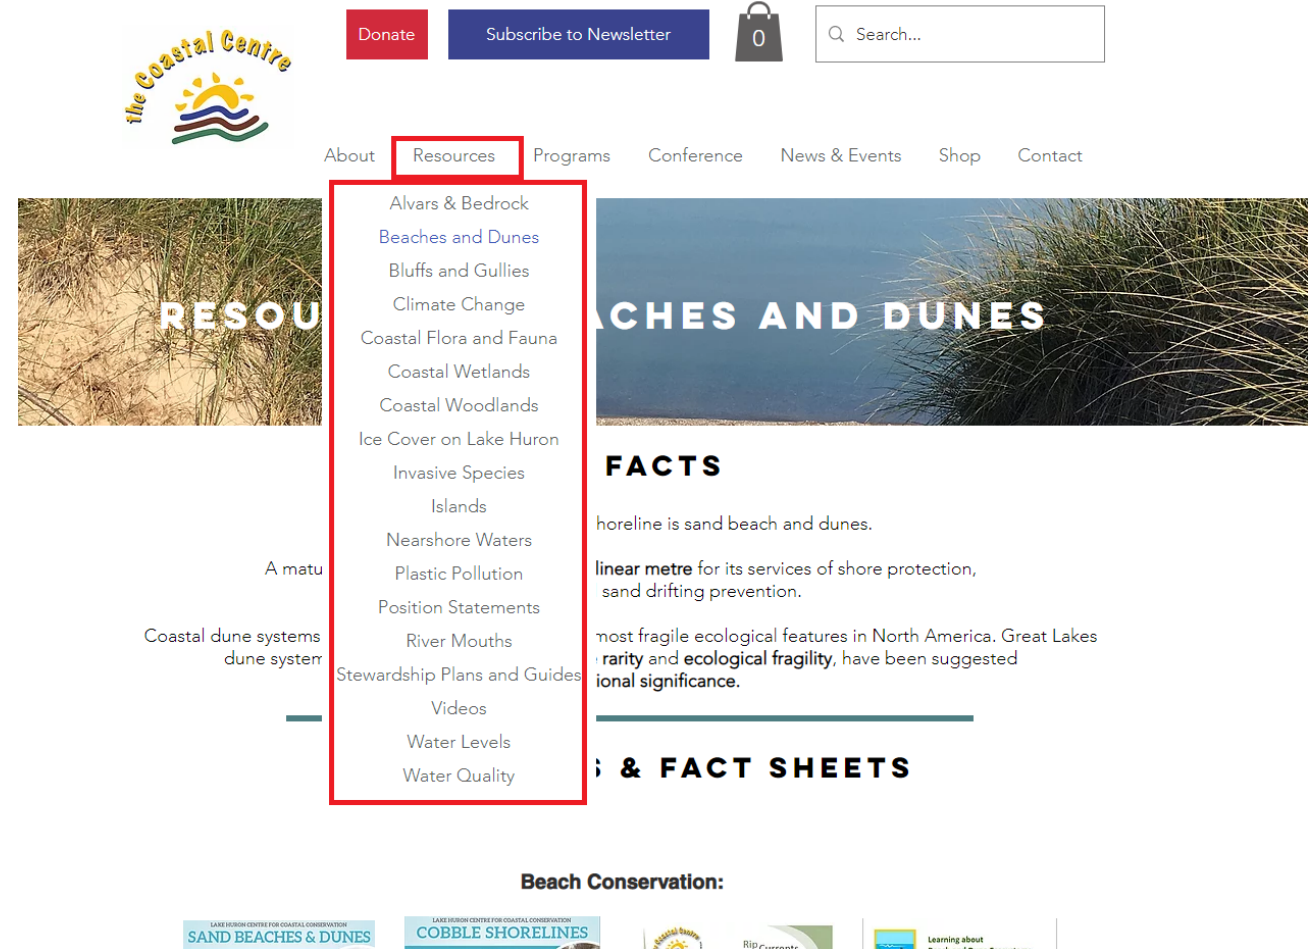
the Coastal Centre

Donate

Subscribe to Newsletter

0

Search...

About Resources Programs Conference News & Events Shop Contact

Alvars & Bedrock
Beaches and Dunes
Bluffs and Gullies
Climate Change
Coastal Flora and Fauna
Coastal Wetlands
Coastal Woodlands
Ice Cover on Lake Huron
Invasive Species
Islands
Nearshore Waters
Plastic Pollution
Position Statements
River Mouths
Stewardship Plans and Guides
Videos
Water Levels
Water Quality

RESOU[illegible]ACHES AND DUNES

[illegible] FACTS

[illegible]horeline is sand beach and dunes.

A matu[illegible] linear metre for its services of shore protection, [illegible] sand drifting prevention.

Coastal dune systems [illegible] most fragile ecological features in North America. Great Lakes dune system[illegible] rarity and ecological fragility, have been suggested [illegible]ional significance.

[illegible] & FACT SHEETS

Beach Conservation:

LAKE HURON CENTRE FOR COASTAL CONSERVATION SAND BEACHES & DUNES

LAKE HURON CENTRE FOR COASTAL CONSERVATION COBBLE SHORELINES

Rip Currents

Learning about